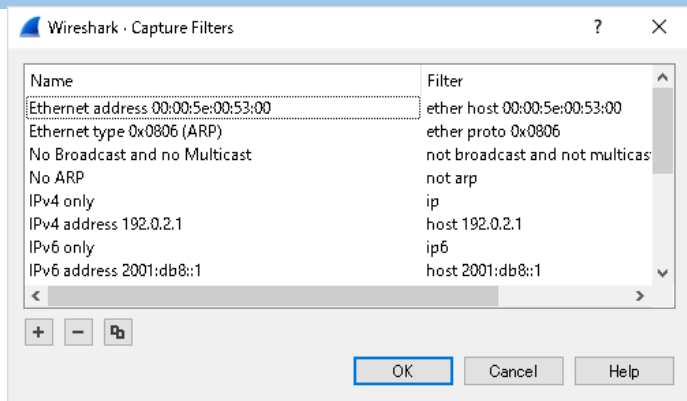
Wireshark · Capture Filters

?

X

| Name | Filter |
|---|---|
| Ethernet address 00:00:5e:00:53:00 | ether host 00:00:5e:00:53:00 |
| Ethernet type 0x0806 (ARP) | ether proto 0x0806 |
| No Broadcast and no Multicast | not broadcast and not multicast |
| No ARP | not arp |
| IPv4 only | ip |
| IPv4 address 192.0.2.1 | host 192.0.2.1 |
| IPv6 only | ip6 |
| IPv6 address 2001:db8::1 | host 2001:db8::1 |

+ −

OK Cancel Help